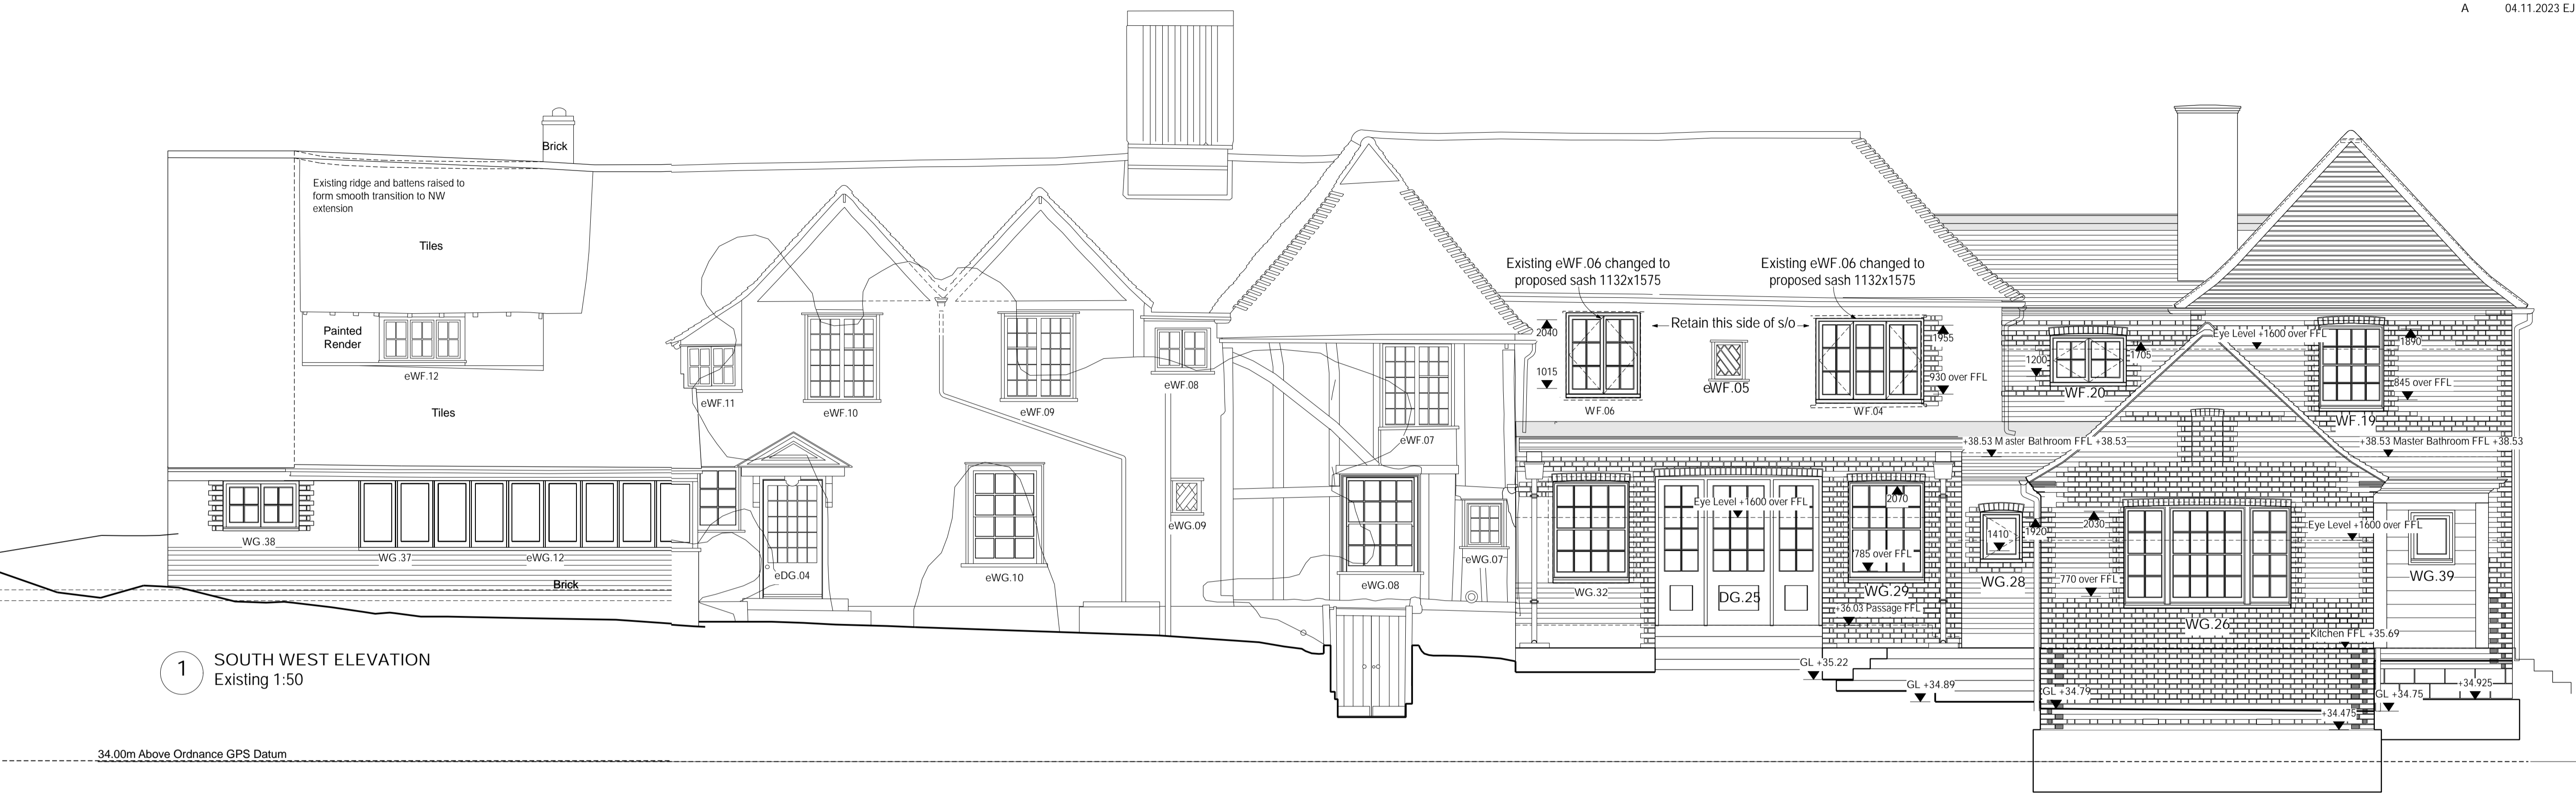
A 04.11.2023 EJ

Brick

Existing ridge and battens raised to form smooth transition to NW extension

Tiles

Painted Render

eWF.12

Tiles

Existing eWF.06 changed to proposed sash 1132x1575

Existing eWF.06 changed to proposed sash 1132x1575

2040

1015

Retain this side of s/o

1955

930 over FFL

1200

1705

Eye Level +1600 over FFL

1890

845 over FFL

eWF.11

eWF.10

eWF.09

eWF.08

eWF.07

WF.06

eWF.05

WF.04

WF.20

WF.19

+38.53 Master Bathroom FFL +38.53

+38.53 Master Bathroom FFL +38.53

Eye Level +1600 over FFL

2070

1410

1920

2030

Eye Level +1600 over FFL

785 over FFL

770 over FFL

WG.38

WG.37

eWG.12

Brick

eDG.04

eWG.10

eWG.09

eWG.08

eWG.07

WG.32

DG.25

WG.29

+36.03 Passage FFL

WG.28

WG.26

WG.39

Kitchen FFL +35.69

GL +35.22

GL +34.89

GL +34.79

GL +34.75

+34.925

+34.475

1 SOUTH WEST ELEVATION
Existing 1:50

34.00m Above Ordnance GPS Datum